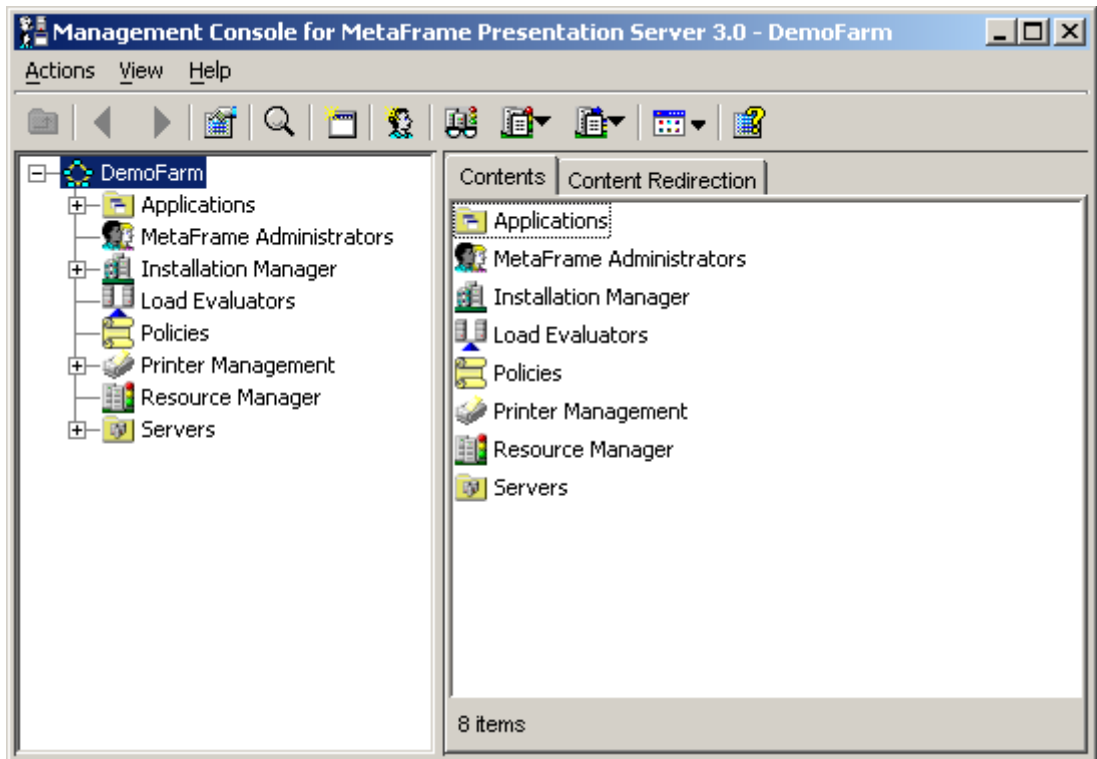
Management Console for MetaFrame Presentation Server 3.0 - DemoFarm

Actions View Help

DemoFarm
Applications
MetaFrame Administrators
Installation Manager
Load Evaluators
Policies
Printer Management
Resource Manager
Servers

Contents | Content Redirection

Applications
MetaFrame Administrators
Installation Manager
Load Evaluators
Policies
Printer Management
Resource Manager
Servers

8 items